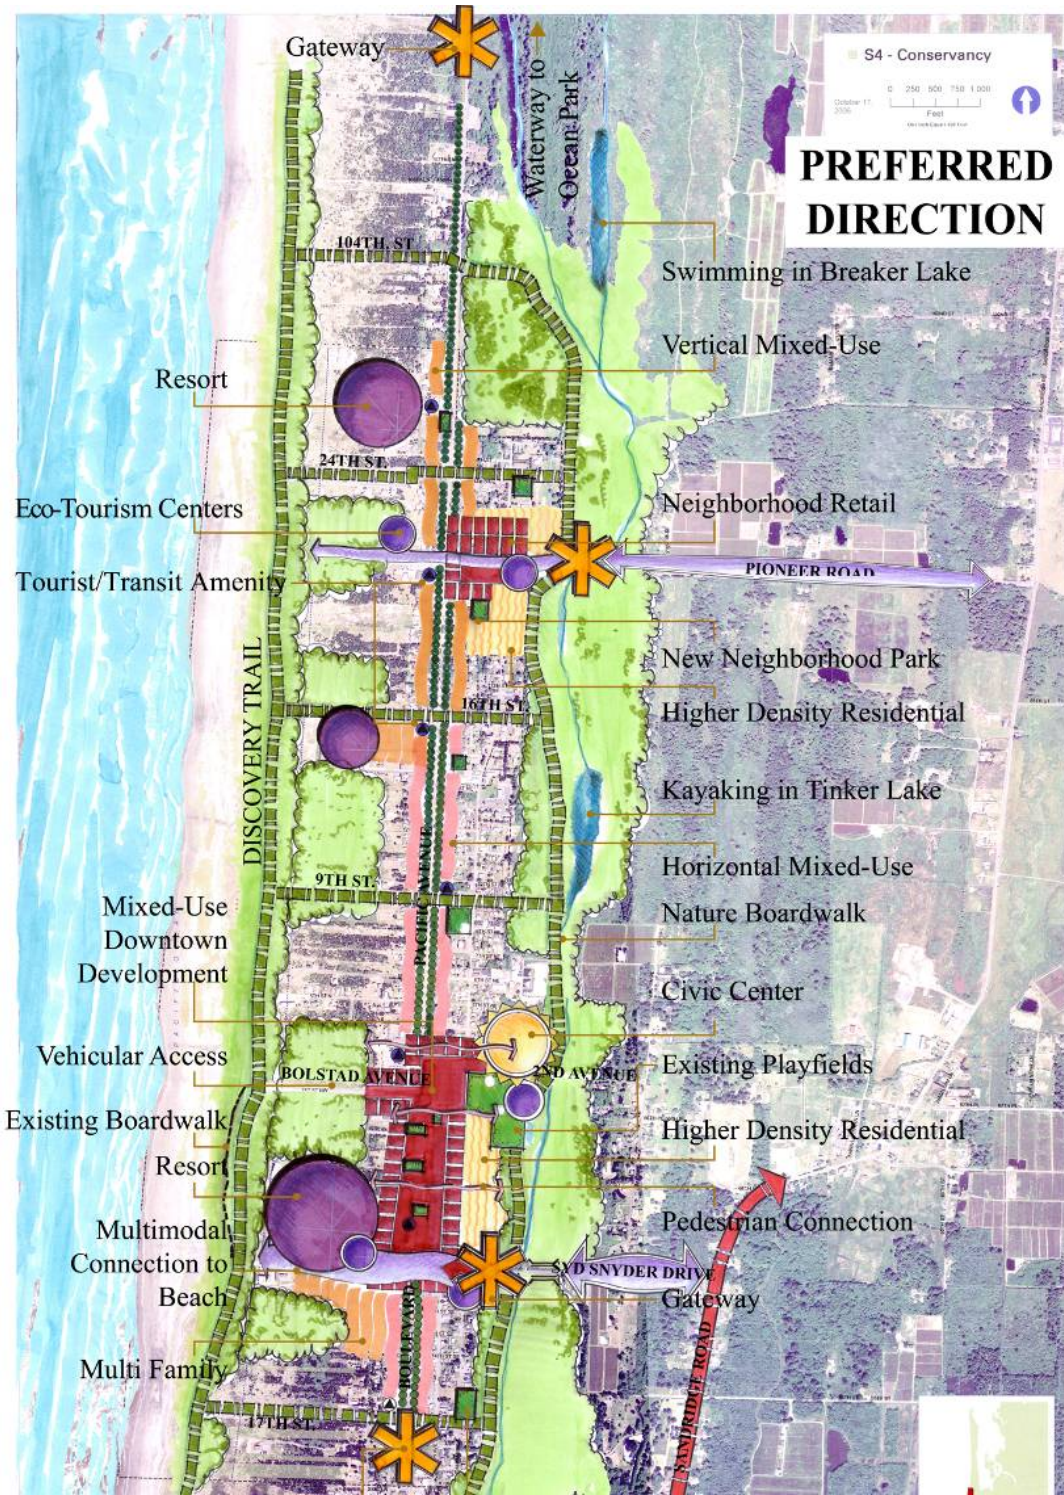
Gateway

Waterway to Ocean Park

S4 - Conservancy

0 250 500 750 1,000
Feet

PREFERRED DIRECTION

104TH. ST

Swimming in Breaker Lake

Vertical Mixed-Use

Resort

24TH ST.

Neighborhood Retail

Eco-Tourism Centers

PIONEER ROAD

Tourist/Transit Amenity

New Neighborhood Park

16TH ST.

Higher Density Residential

DISCOVERY TRAIL

Kayaking in Tinker Lake

PACIFIC AVENUE

Horizontal Mixed-Use

9TH ST.

Nature Boardwalk

Mixed-Use Downtown Development

Civic Center

Vehicular Access

BOLSTAD AVENUE

2ND AVENUE

Existing Playfields

Existing Boardwalk

Higher Density Residential

Resort

Pedestrian Connection

Multimodal Connection to Beach

SYD SNYDER DRIVE

Gateway

BOULEVARD

SANDRIDGE ROAD

Multi Family

17TH ST.